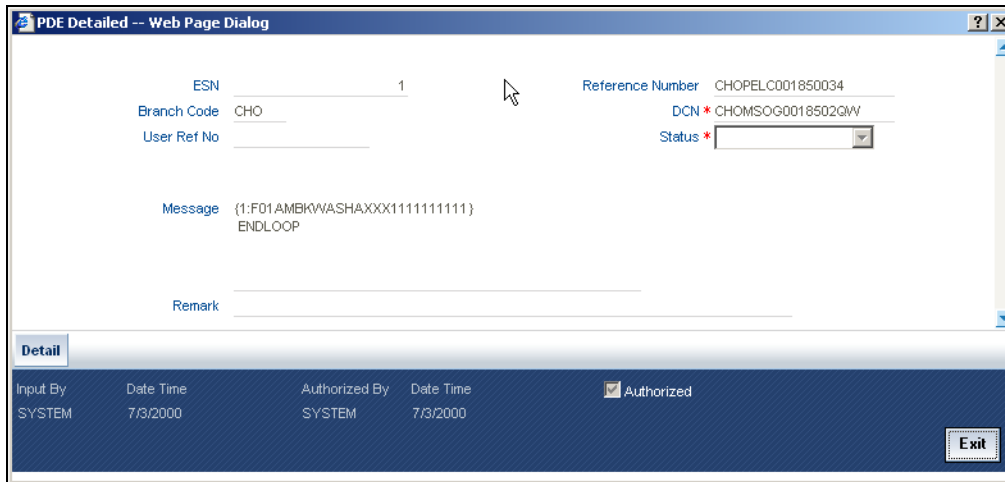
PDE Detailed -- Web Page Dialog

?

ESN 1

Branch Code CHO

User Ref No

Reference Number CHOPELC001850034

DCN * CHOMSOG0018502QW

Status *

Message {1:F01AMBKWASHAXXX1111111111}
ENDLOOP

Remark

Detail

Input By SYSTEM

Date Time 7/3/2000

Authorized By SYSTEM

Date Time 7/3/2000

Authorized

Exit